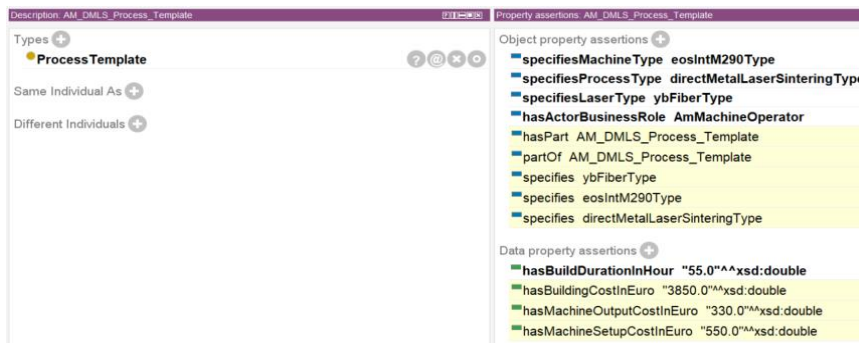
Description: AM_DMLS_Process_Template

Types

ProcessTemplate

Same Individual As

Different Individuals

Property assertions: AM_DMLS_Process_Template

Object property assertions

specifiesMachineType eosIntM290Type
specifiesProcessType directMetalLaserSinteringTyp
specifiesLaserType ybFiberType
hasActorBusinessRole AmMachineOperator
hasPart AM_DMLS_Process_Template
partOf AM_DMLS_Process_Template
specifies ybFiberType
specifies eosIntM290Type
specifies directMetalLaserSinteringType

Data property assertions

hasBuildDurationInHour "55.0"^^xsd:double
hasBuildingCostInEuro "3850.0"^^xsd:double
hasMachineOutputCostInEuro "330.0"^^xsd:double
hasMachineSetupCostInEuro "550.0"^^xsd:double